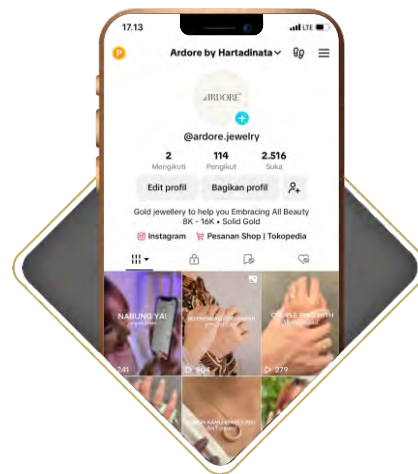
17.13
LTE

P
Ardore by Hartadinata

ARDORE

@ardore.jewelry

2
Mengikuti
114
Pengikut
2.516
Suka

Edit profil
Bagikan profil

Gold jewellery to help you Embracing All Beauty
8K - 16K • Solid Gold

Instagram
Pesanan Shop | Tokopedia

NABUNG YA!
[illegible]
241

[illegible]
504

COUPLE RING WITH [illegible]
279

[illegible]